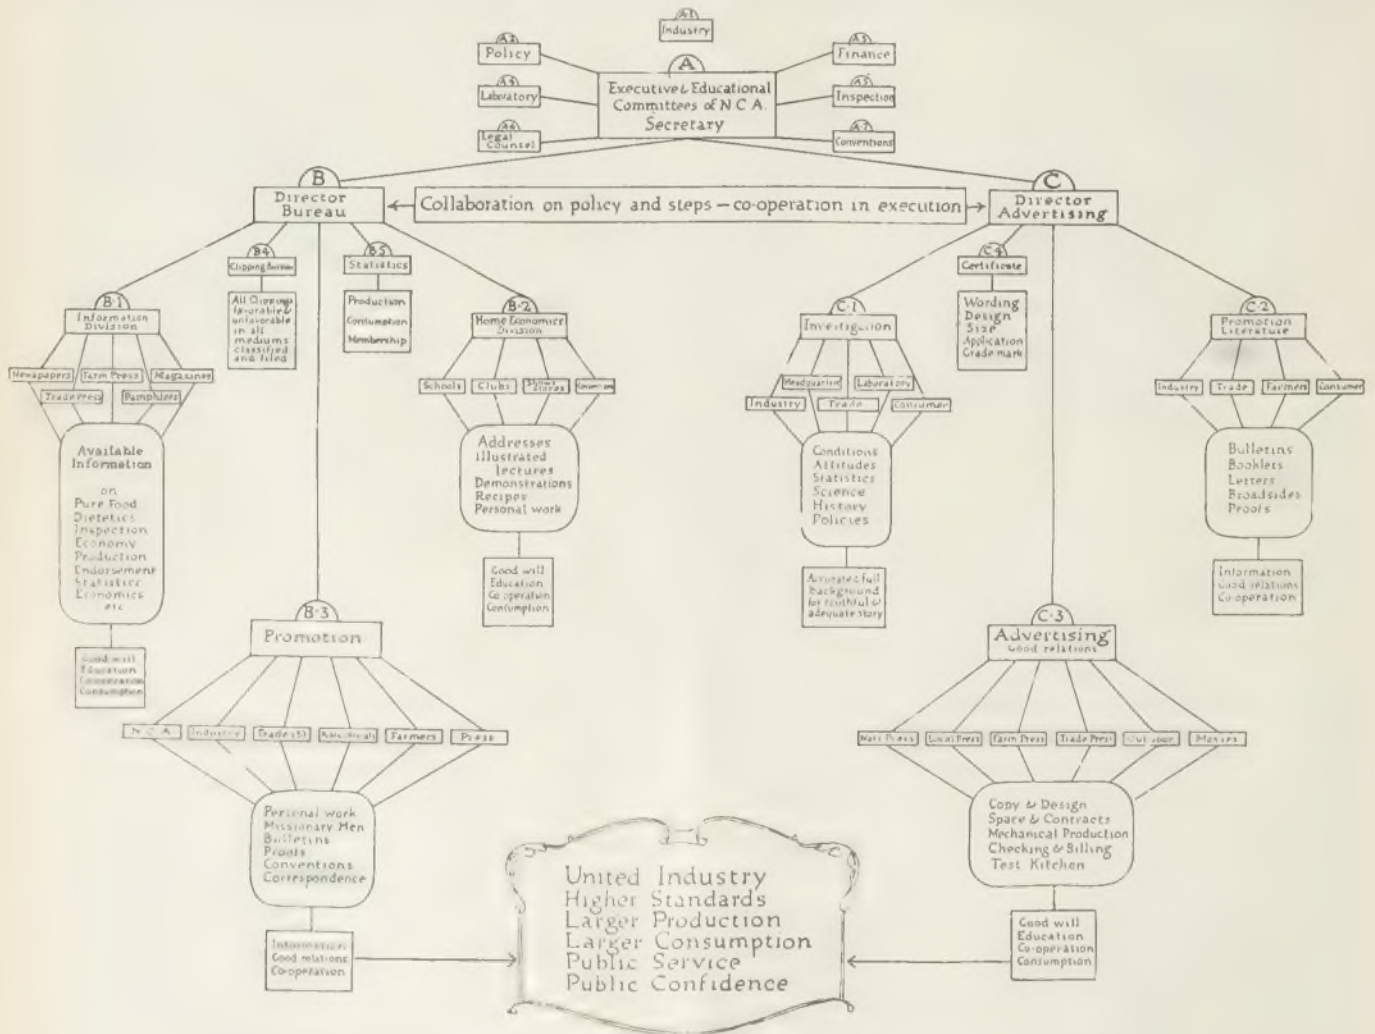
A1
Industry

A2
Policy

A3
Finance

A
Executive & Educational Committees of N C A. Secretary

A4
Laboratory

A5
Inspection

A6
Legal Counsel

A7
Conventions

B
Director Bureau

Collaboration on policy and steps — co-operation in execution

C
Director Advertising

B4
Clipping Bureau

All Clippings favorable & unfavorable in all mediums classified and filed

B5
Statistics

Production
Consumption
Membership

B1
Information Division

Newspapers
Farm Press
Magazines
Trade Press
Pamphlets

Available Information on Pure Food Dietetics Inspection Economy Production Endorsement Statistics Economics etc

Good will
Education
Co-operation
Consumption

B2
Home Economics Division

Schools
Clubs
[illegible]
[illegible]

Addresses
Illustrated lectures
Demonstrations
Recipes
Personal work

Good will
Education
Co-operation
Consumption

B3
Promotion

N C A.
Industry
Trade(s)
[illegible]
Farmers
Press

Personal work
Missionary Men
Bulletins
Proofs
Conventions
Correspondence

Information
Good relations
Co-operation

C4
Certificate

Wording
Design
Size
Application
Grade mark

C1
Investigation

Headquarters
Laboratory
Industry
Trade
Consumer

Conditions
Attitudes
Statistics
Science
History
Policies

Accurate & full background for truthful & adequate story

C2
Promotion Literature

Industry
Trade
Farmers
Consumer

Bulletins
Booklets
Letters
Broadsides
Proofs

Information
Good relations
Co-operation

C3
Advertising
Good relations

Nat'l Press
Local Press
Farm Press
Trade Press
Out door
Movies

Copy & Design
Space & Contracts
Mechanical Production
Checking & Billing
Test Kitchen

Good will
Education
Co-operation
Consumption

United Industry
Higher Standards
Larger Production
Larger Consumption
Public Service
Public Confidence